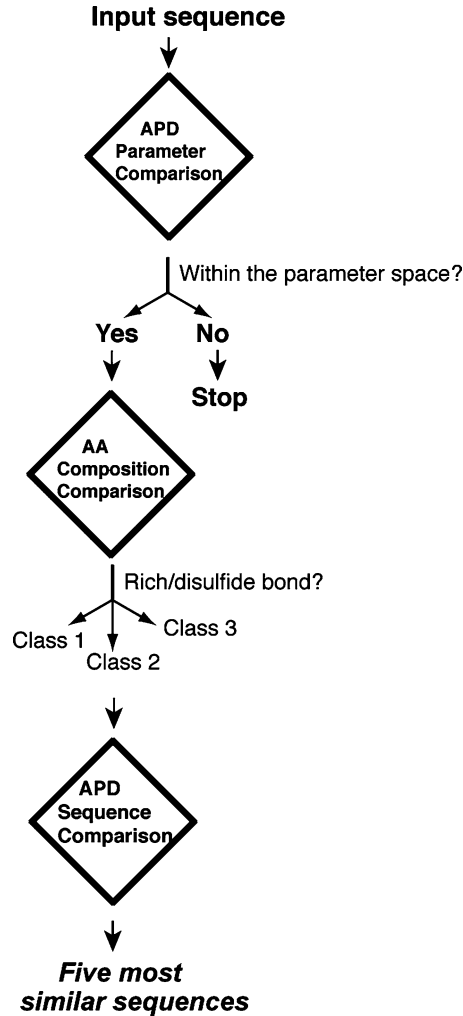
Input sequence

APD Parameter Comparison

Within the parameter space?

Yes

No

Stop

AA Composition Comparison

Rich/disulfide bond?

Class 1

Class 2

Class 3

APD Sequence Comparison

Five most similar sequences